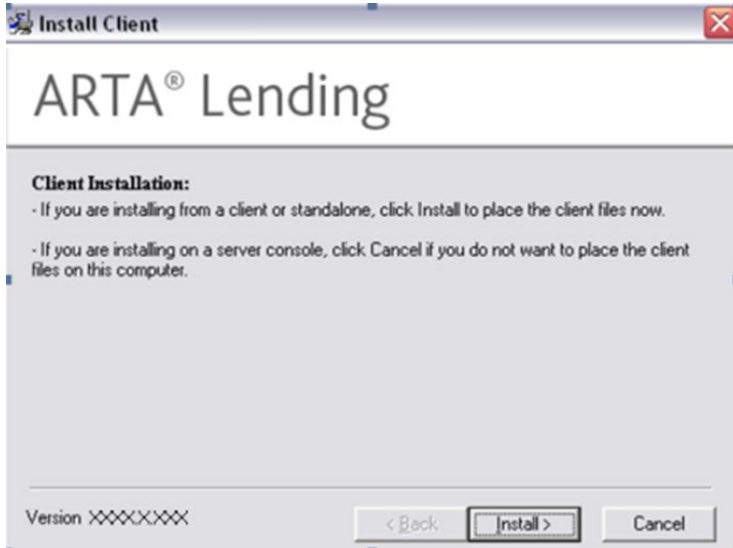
Install Client

ARTA® Lending

Client Installation:
- If you are installing from a client or standalone, click Install to place the client files now.

- If you are installing on a server console, click Cancel if you do not want to place the client files on this computer.

Version XXXX.X.XXX

< Back

Install >

Cancel